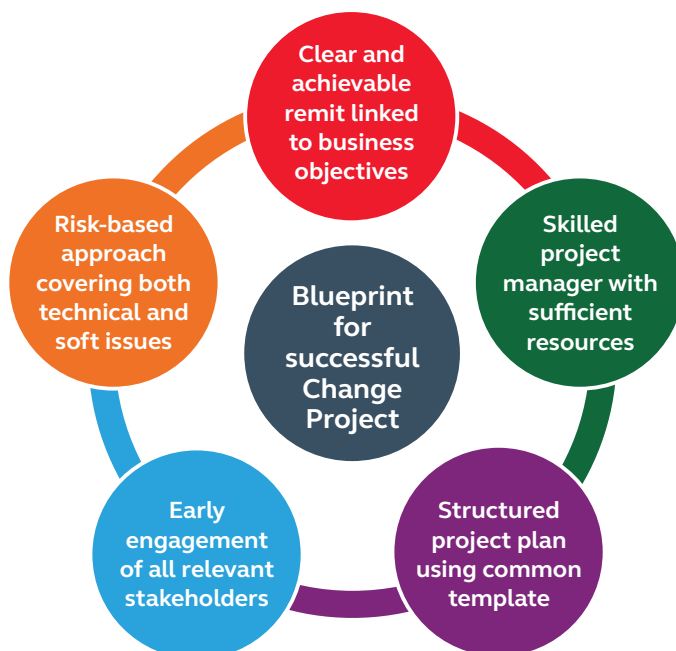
Blueprint for successful Change Project

Clear and achievable remit linked to business objectives

Skilled project manager with sufficient resources

Structured project plan using common template

Early engagement of all relevant stakeholders

Risk-based approach covering both technical and soft issues